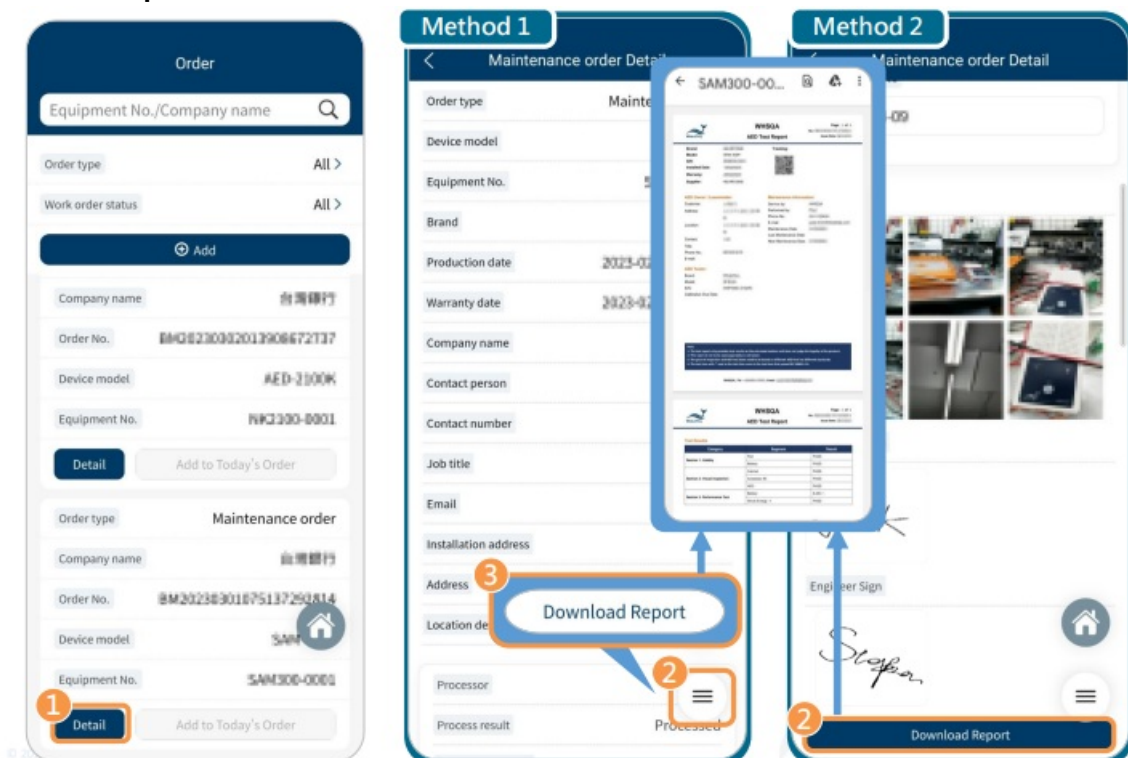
Order

Equipment No./Company name

Order type All >

Work order status All >

Add

Company name 台灣銀行

Order No. BM2023030201390667​2737

Device model AED-2100K

Equipment No. NK2100-0001

Detail

Add to Today's Order

Order type Maintenance order

Company name 台灣銀行

Order No. BM20230301075137292814

Device model SAM

Equipment No. SAM300-0001

1

Detail

Add to Today's Order

Method 1

Maintenance order Detail

Order type Mainte

Device model

Equipment No.

Brand

Production date 2023-0

Warranty date 2023-0

Company name

Contact person

Contact number

Job title

Email

Installation address

Address

Location de

Processor

Process result Processed

SAM300-00...

WHSQA

AED Test Report

WHSQA

AED Test Report

3

Download Report

2

Method 2

Maintenance order Detail

-09

Engineer Sign

2

Download Report